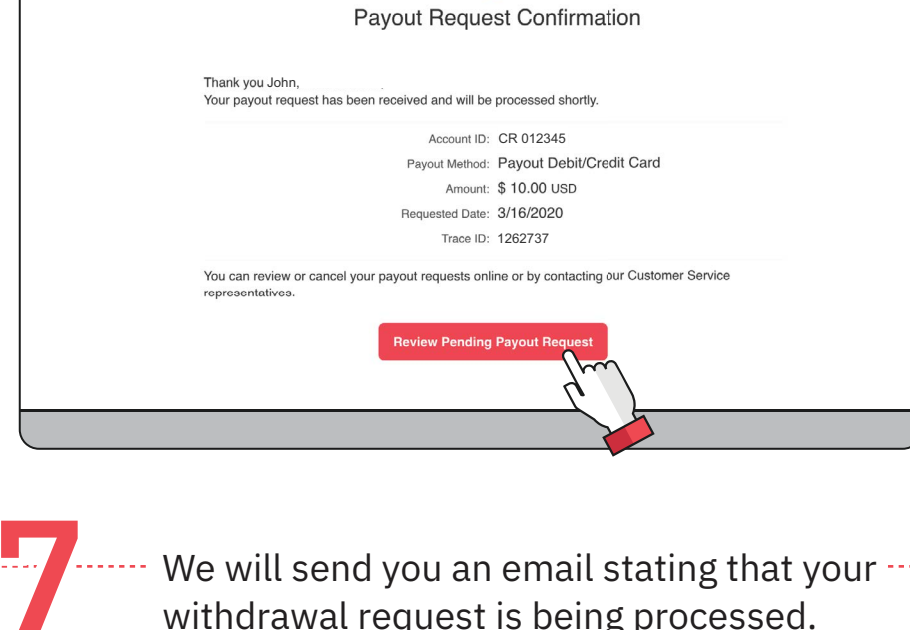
Payout Request Confirmation

Thank you John,
Your payout request has been received and will be processed shortly.

Account ID: CR 012345
Payout Method: Payout Debit/Credit Card
Amount: $ 10.00 USD
Requested Date: 3/16/2020
Trace ID: 1262737

You can review or cancel your payout requests online or by contacting our Customer Service representatives.

Review Pending Payout Request

7 We will send you an email stating that your withdrawal request is being processed.